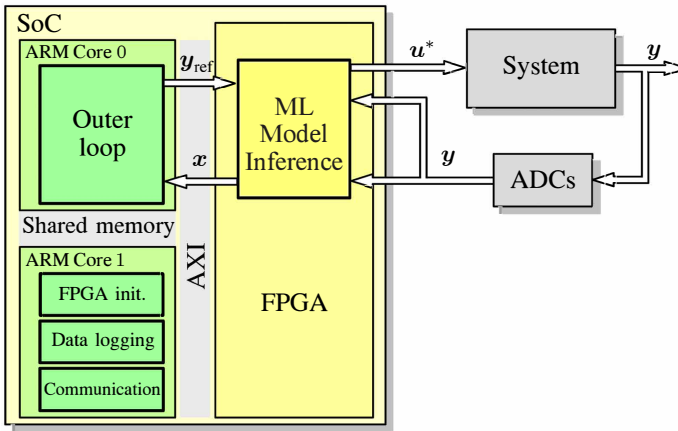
SoC

ARM Core 0

Outer loop

$\boldsymbol{y}_{\text{ref}}$

$\boldsymbol{x}$

Shared memory

ARM Core 1

FPGA init.

Data logging

Communication

AXI

ML Model Inference

FPGA

$\boldsymbol{u}^*$

System

$\boldsymbol{y}$

$\boldsymbol{y}$

ADCs